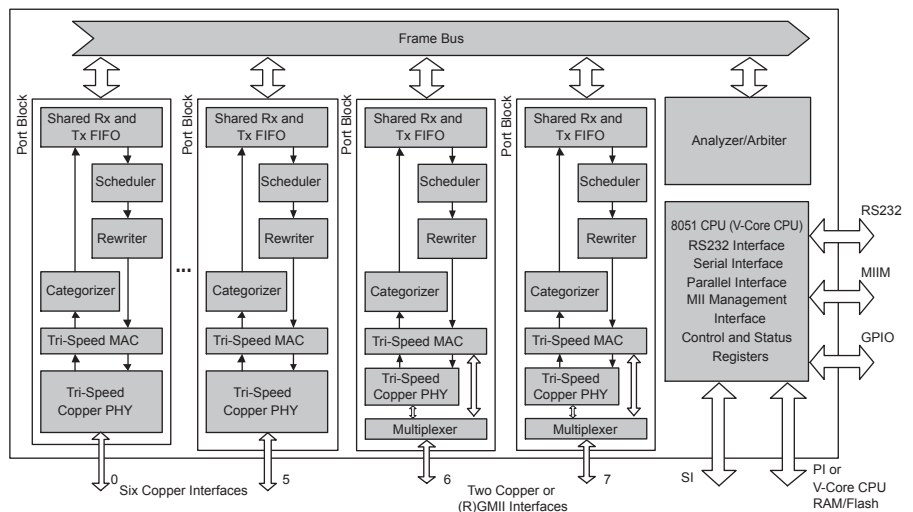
Frame Bus

Port Block
Shared Rx and Tx FIFO
Scheduler
Rewriter
Categorizer
Tri-Speed MAC
Tri-Speed Copper PHY

...

Port Block
Shared Rx and Tx FIFO
Scheduler
Rewriter
Categorizer
Tri-Speed MAC
Tri-Speed Copper PHY

Port Block
Shared Rx and Tx FIFO
Scheduler
Rewriter
Categorizer
Tri-Speed MAC
Tri-Speed Copper PHY
Multiplexer

Port Block
Shared Rx and Tx FIFO
Scheduler
Rewriter
Categorizer
Tri-Speed MAC
Tri-Speed Copper PHY
Multiplexer

Analyzer/Arbiter

8051 CPU (V-Core CPU)
RS232 Interface
Serial Interface
Parallel Interface
MII Management Interface
Control and Status Registers

RS232
MIIM
GPIO

0
Six Copper Interfaces
5
6
Two Copper or (R)GMII Interfaces
7
SI
PI or V-Core CPU RAM/Flash